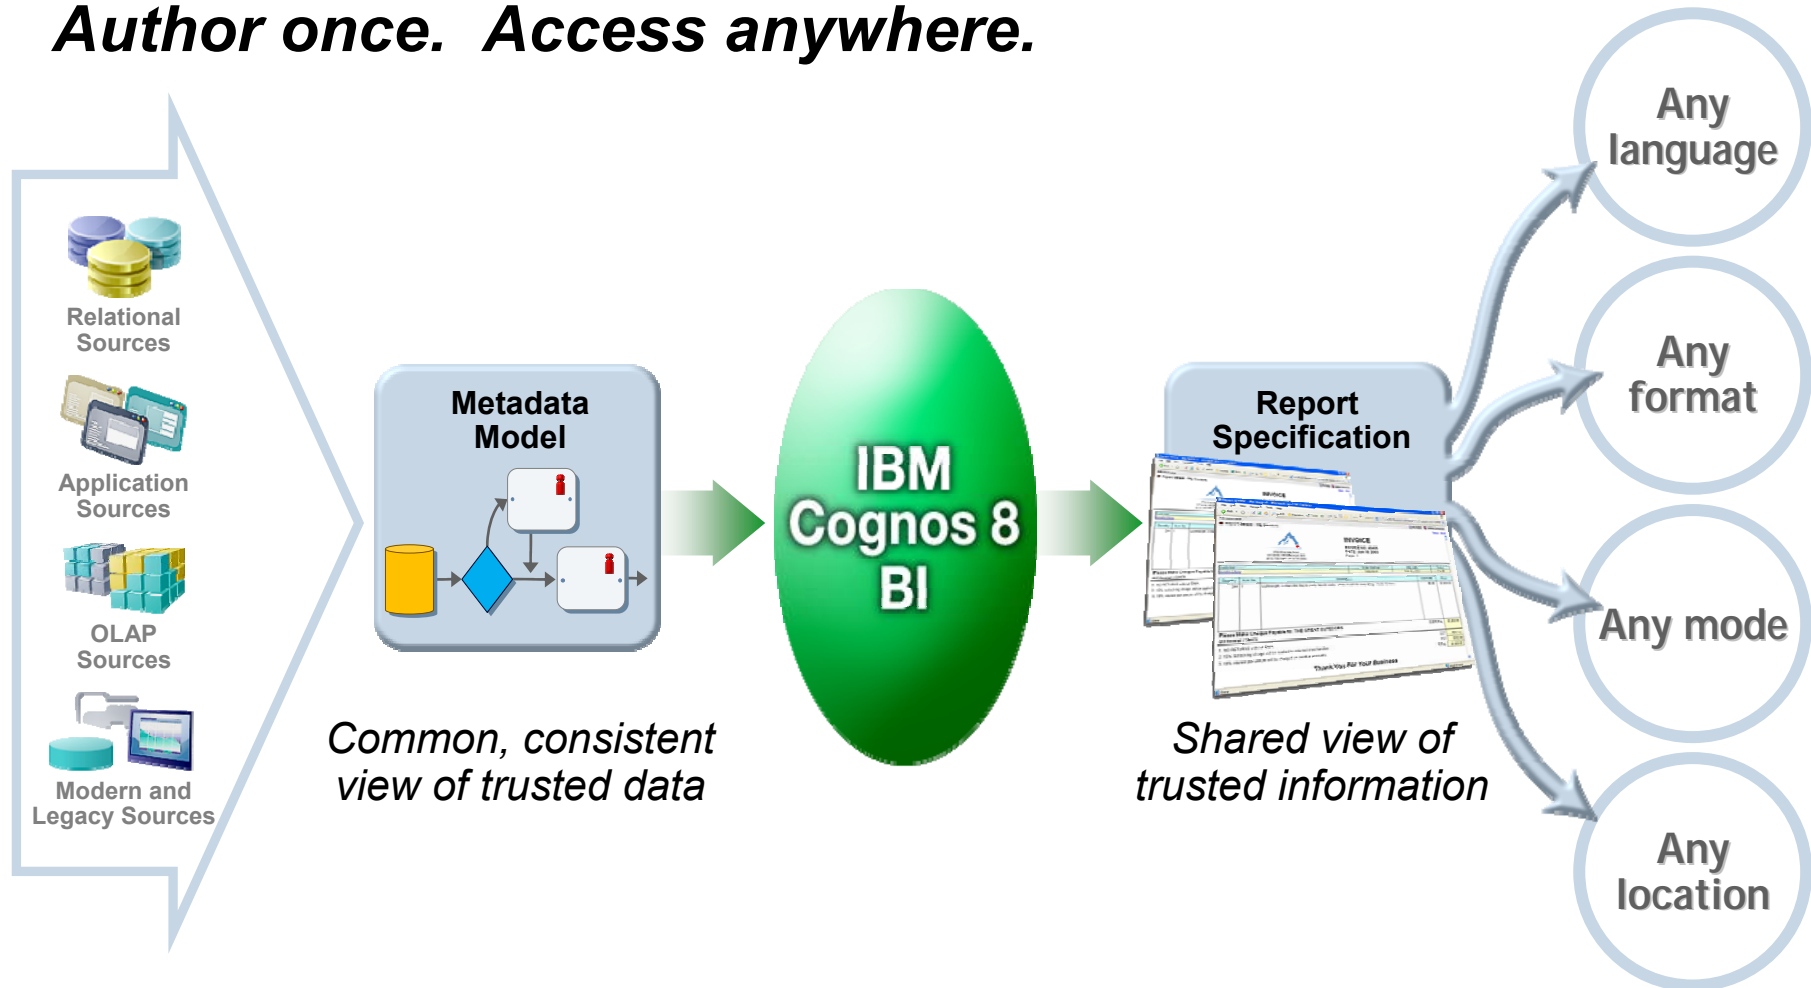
Author once. Access anywhere.

Relational Sources

Application Sources

OLAP Sources

Modern and Legacy Sources

Metadata Model

Common, consistent view of trusted data

IBM Cognos 8 BI

Report Specification

INVOICE

INVOICE

Thank You For Your Business

Shared view of trusted information

Any language

Any format

Any mode

Any location